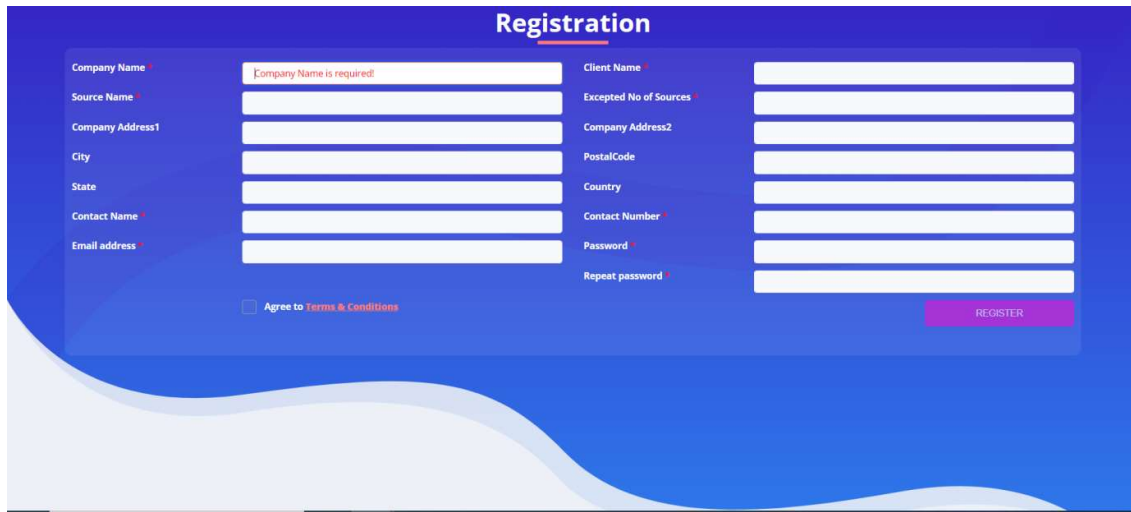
Registration

Company Name *
Company Name is required!
Source Name *
Company Address1
City
State
Contact Name *
Email address *

Client Name *
Excepted No of Sources *
Company Address2
PostalCode
Country
Contact Number *
Password *
Repeat password *

Agree to Terms & Conditions

REGISTER